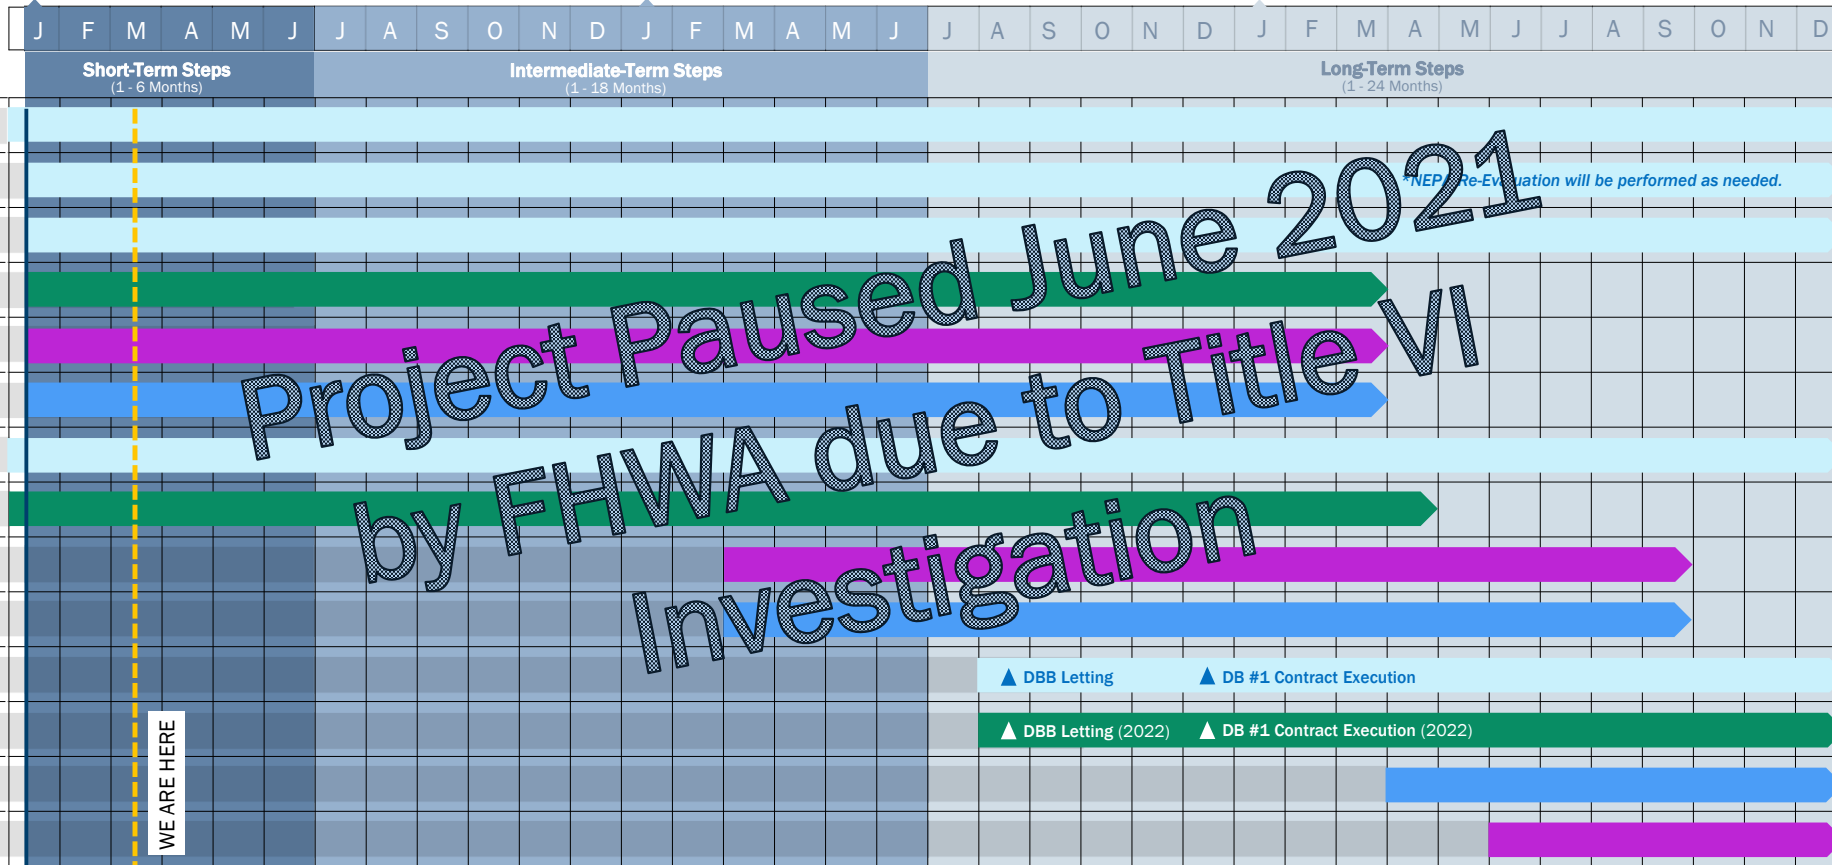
J F M A M J J A S O N D J F M A M J J A S O N D J F M A M J J A S O N D

Short-Term Steps
(1 - 6 Months)

Intermediate-Term Steps
(1 - 18 Months)

Long-Term Steps
(1 - 24 Months)

*NEPA Re-Evaluation will be performed as needed.

Project Paused June 2021 by FHWA due to Title VI Investigation

DBB Letting
DB #1 Contract Execution

DBB Letting (2022)
DB #1 Contract Execution (2022)

WE ARE HERE